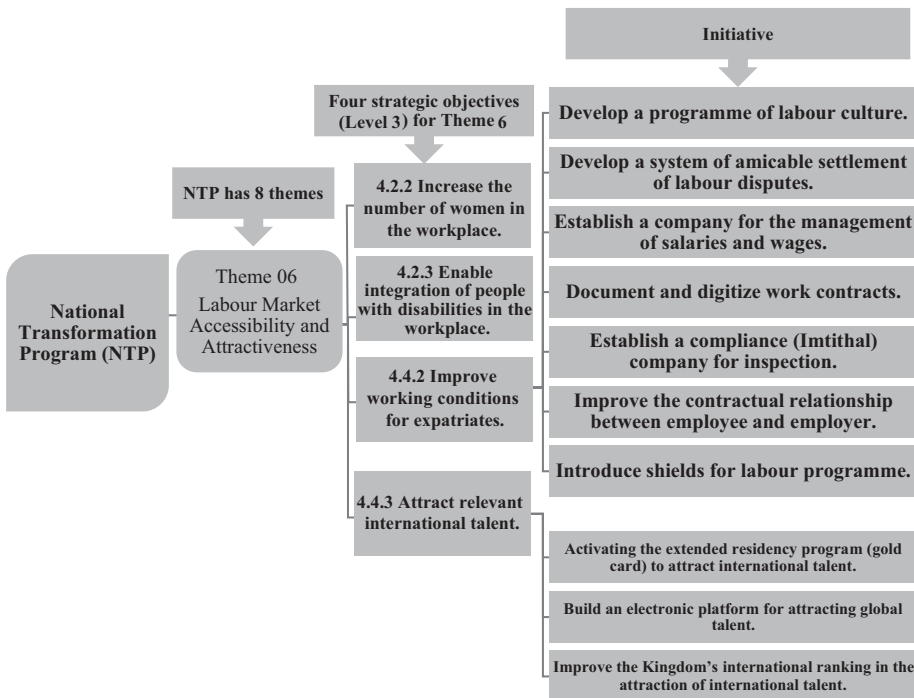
Initiative

Four strategic objectives (Level 3) for Theme 6

NTP has 8 themes

National Transformation Program (NTP)

Theme 06
Labour Market Accessibility and Attractiveness

4.2.2 Increase the number of women in the workplace.

4.2.3 Enable integration of people with disabilities in the workplace.

4.4.2 Improve working conditions for expatriates.

4.4.3 Attract relevant international talent.

Develop a programme of labour culture.

Develop a system of amicable settlement of labour disputes.

Establish a company for the management of salaries and wages.

Document and digitize work contracts.

Establish a compliance (Imtithal) company for inspection.

Improve the contractual relationship between employee and employer.

Introduce shields for labour programme.

Activating the extended residency program (gold card) to attract international talent.

Build an electronic platform for attracting global talent.

Improve the Kingdom's international ranking in the attraction of international talent.